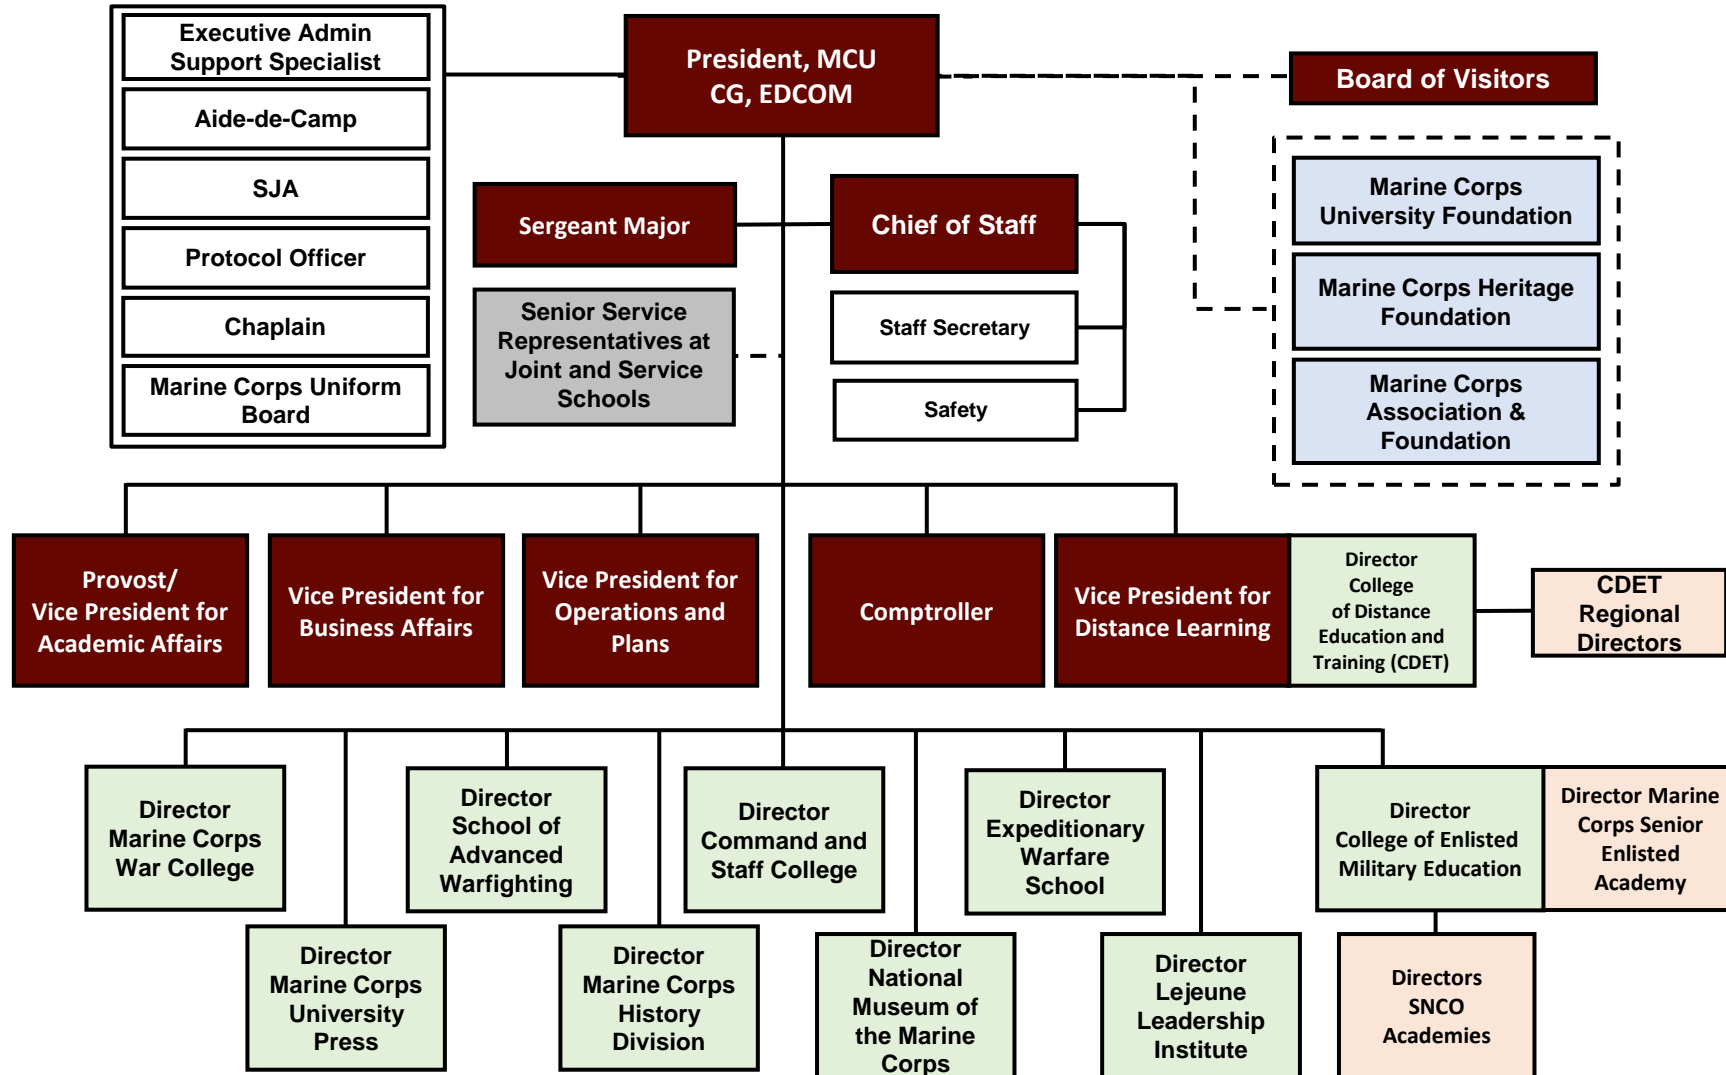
Executive Admin Support Specialist

Aide-de-Camp

SJA

Protocol Officer

Chaplain

Marine Corps Uniform Board

President, MCU
CG, EDCOM

Board of Visitors

Sergeant Major

Chief of Staff

Senior Service Representatives at Joint and Service Schools

Staff Secretary

Safety

Marine Corps University Foundation

Marine Corps Heritage Foundation

Marine Corps Association & Foundation

Provost/ Vice President for Academic Affairs

Vice President for Business Affairs

Vice President for Operations and Plans

Comptroller

Vice President for Distance Learning

Director College of Distance Education and Training (CDET)

CDET Regional Directors

Director Marine Corps War College

Director School of Advanced Warfighting

Director Command and Staff College

Director Expeditionary Warfare School

Director College of Enlisted Military Education

Director Marine Corps Senior Enlisted Academy

Director Marine Corps University Press

Director Marine Corps History Division

Director National Museum of the Marine Corps

Director Lejeune Leadership Institute

Directors SNCO Academies